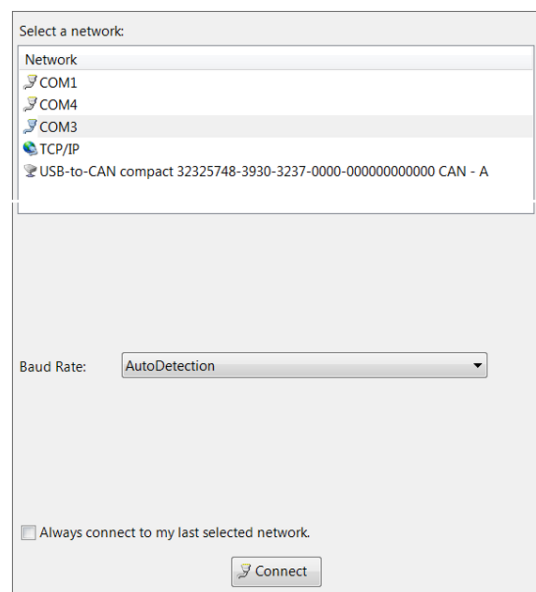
Select a network:

| Network |
|---|
| COM1 |
| COM4 |
| COM3 |
| TCP/IP |
| USB-to-CAN compact 32325748-3930-3237-0000-000000000000 CAN - A |

Baud Rate: AutoDetection

Always connect to my last selected network.

Connect